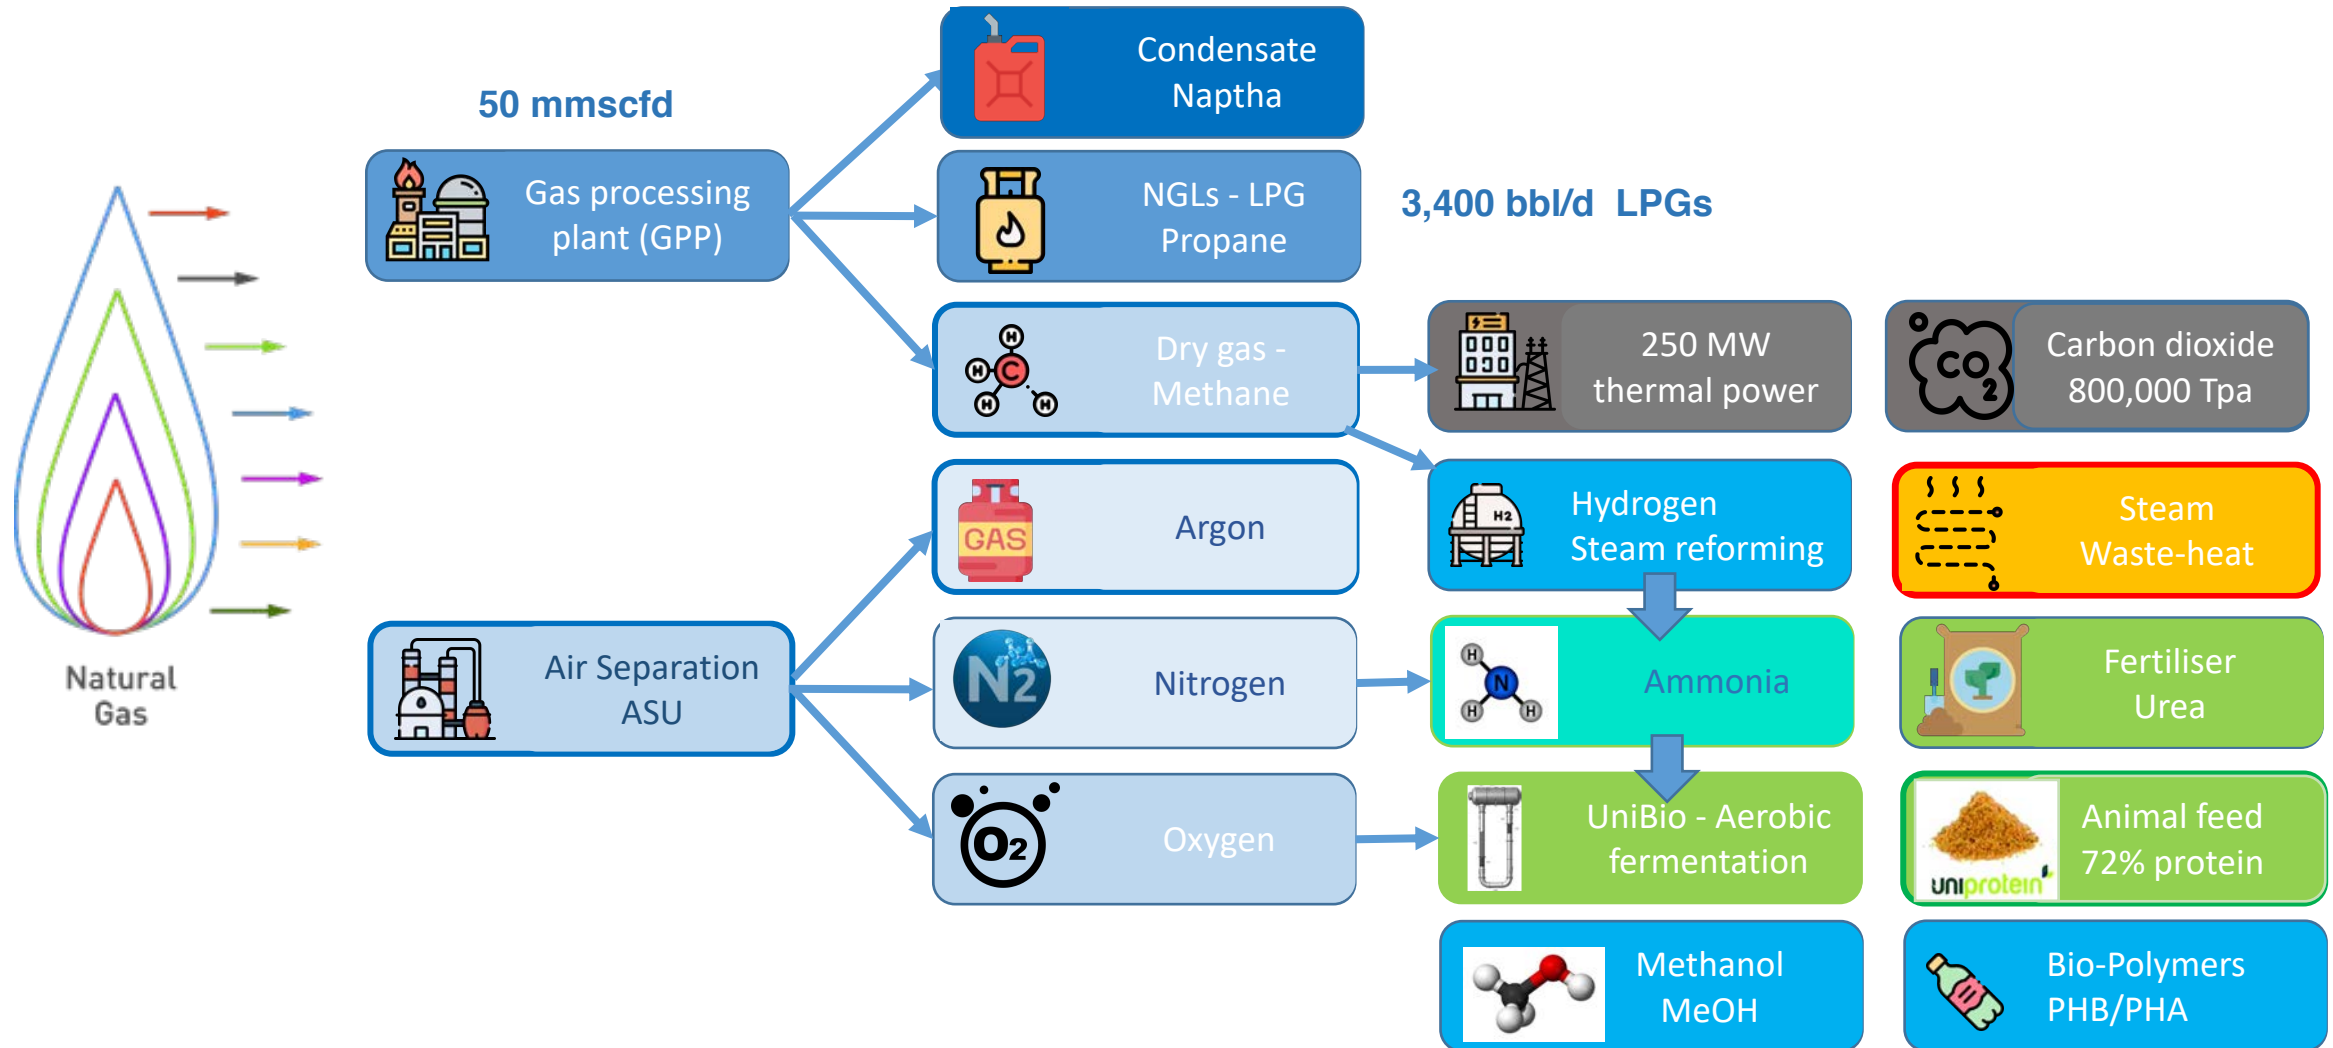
Natural Gas

50 mmscfd

Gas processing plant (GPP)

Condensate Naptha

NGLs - LPG Propane

3,400 bbl/d LPGs

Dry gas - Methane

250 MW thermal power

Carbon dioxide 800,000 Tpa

Argon

Hydrogen Steam reforming

Steam Waste-heat

Air Separation ASU

Nitrogen

Ammonia

Fertiliser Urea

Oxygen

UniBio - Aerobic fermentation

Animal feed 72% protein

uniprotein

Methanol MeOH

Bio-Polymers PHB/PHA